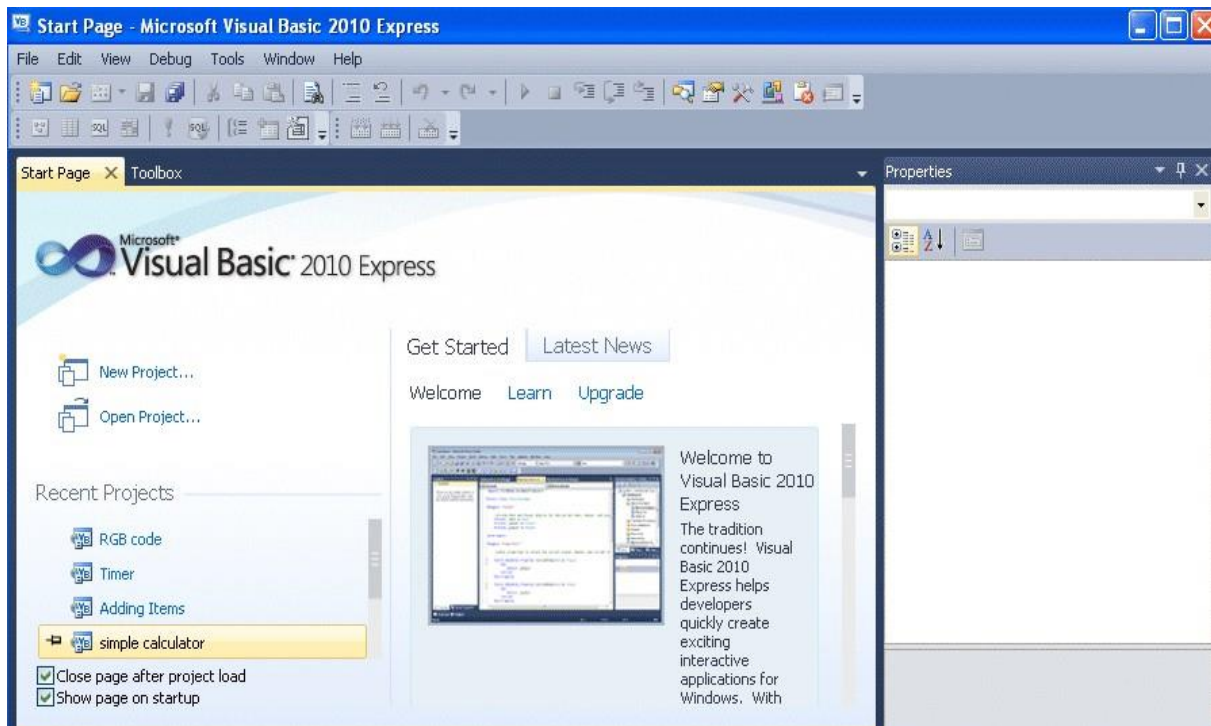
Start Page - Microsoft Visual Basic 2010 Express

File Edit View Debug Tools Window Help

Start Page Toolbox

Properties

Microsoft® Visual Basic® 2010 Express

New Project...

Open Project...

Recent Projects

RGB code

Timer

Adding Items

simple calculator

Close page after project load

Show page on startup

Get Started Latest News

Welcome Learn Upgrade

Welcome to Visual Basic 2010 Express

The tradition continues! Visual Basic 2010 Express helps developers quickly create exciting interactive applications for Windows. With